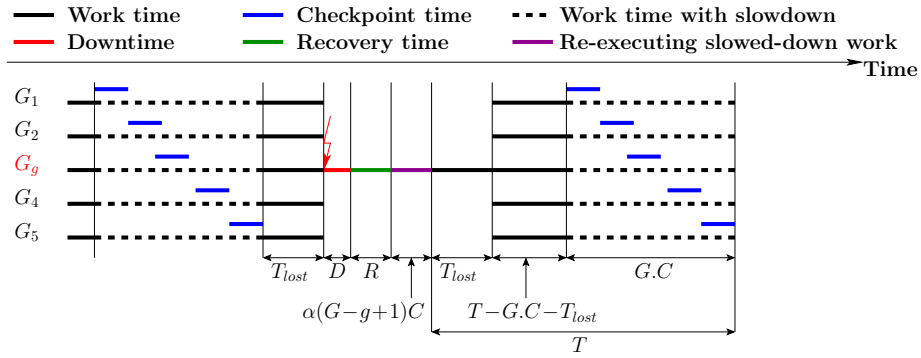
Work time
Checkpoint time
Work time with slowdown
Downtime
Recovery time
Re-executing slowed-down work
Time

$G_1$
$G_2$
$G_g$
$G_4$
$G_5$

$T_{lost}$
$D$
$R$
$T_{lost}$
$G.C$
$\alpha(G-g+1)C$
$T-G.C-T_{lost}$
$T$